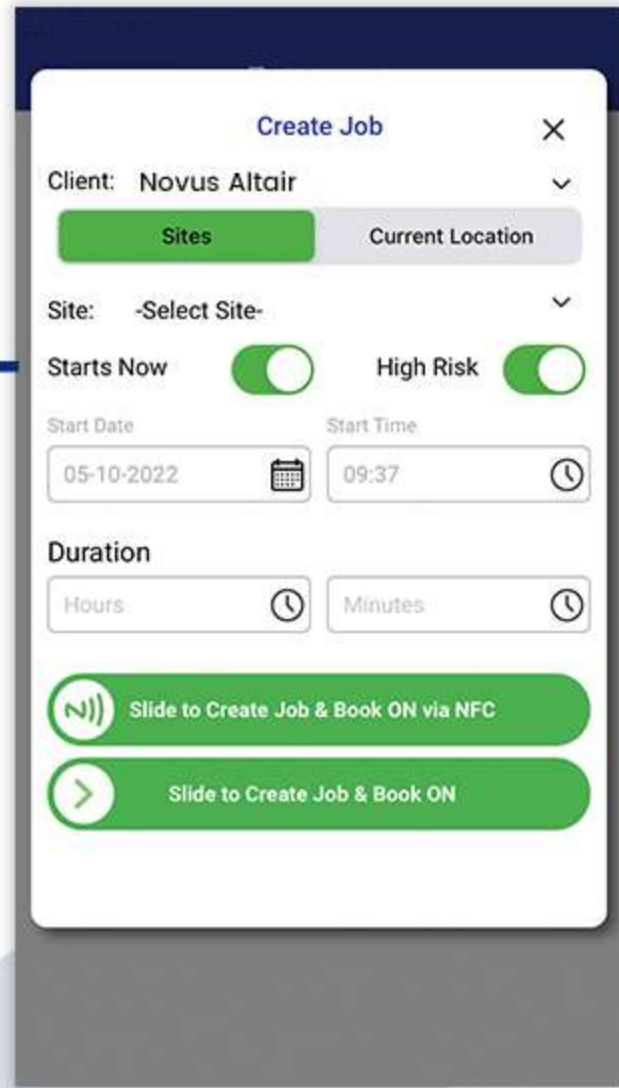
Create Job

Client: Novus Altair

Sites

Current Location

Site: -Select Site-

Starts Now

High Risk

Start Date

05-10-2022

Start Time

09:37

Duration

Hours

Minutes

Slide to Create Job & Book ON via NFC

Slide to Create Job & Book ON